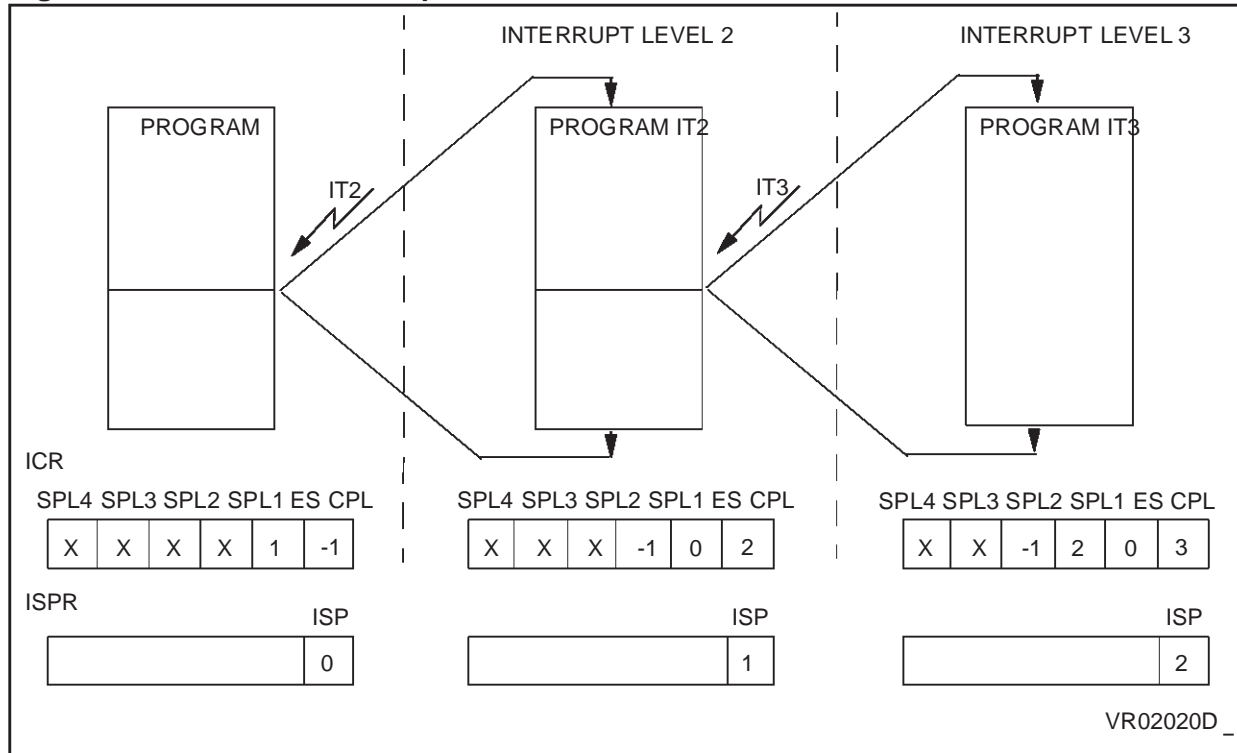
INTERRUPT LEVEL 2

INTERRUPT LEVEL 3

PROGRAM

PROGRAM IT2

PROGRAM IT3

IT2

IT3

ICR

SPL4 SPL3 SPL2 SPL1 ES CPL

| X | X | X | X | 1 | -1 |
|---|---|---|---|---|---|

SPL4 SPL3 SPL2 SPL1 ES CPL

| X | X | X | -1 | 0 | 2 |
|---|---|---|---|---|---|

SPL4 SPL3 SPL2 SPL1 ES CPL

| X | X | -1 | 2 | 0 | 3 |
|---|---|---|---|---|---|

ISPR

ISP

0

ISP

1

ISP

2

VR02020D